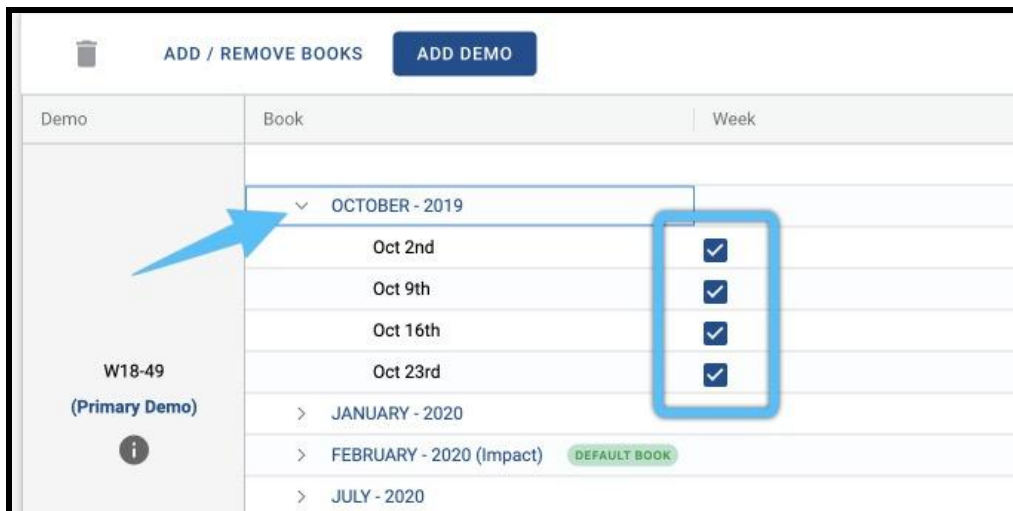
ADD / REMOVE BOOKS ADD DEMO

| Demo | Book | Week |
|---|---|---|
| | ∨ OCTOBER - 2019 | |
| | Oct 2nd | ☑ |
| | Oct 9th | ☑ |
| | Oct 16th | ☑ |
| W18-49 | Oct 23rd | ☑ |
| (Primary Demo) | > JANUARY - 2020 | |
| | > FEBRUARY - 2020 (Impact) DEFAULT BOOK | |
| | > JULY - 2020 | |